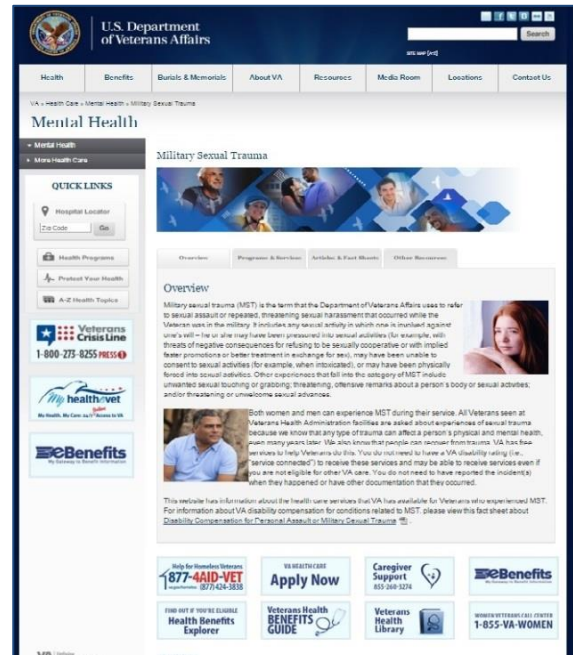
U.S. Department of Veterans Affairs

Search

SITE MAP [+/-]

Health | Benefits | Burials & Memorials | About VA | Resources | Media Room | Locations | Contact Us

VA » Health Care » Mental Health » Military Sexual Trauma

Mental Health

Mental Health
More Health Care

QUICK LINKS

Hospital Locator
Zip Code Go

Health Programs
Protect Your Health
A-Z Health Topics

Veterans Crisis Line
1-800-273-8255 PRESS 1

My healthevet
My Health, My Care: 24/7 Online Access to VA

eBenefits
My Gateway to Benefit Information

Military Sexual Trauma

Overview | Programs & Services | Articles & Fact Sheets | Other Resources

Overview

Military sexual trauma (MST) is the term that the Department of Veterans Affairs uses to refer to sexual assault or repeated, threatening sexual harassment that occurred while the Veteran was in the military. It includes any sexual activity in which one is involved against one's will—he or she may have been pressured into sexual activities (for example, with threats of negative consequences for refusing to be sexually cooperative or with implied faster promotions or better treatment in exchange for sex), may have been unable to consent to sexual activities (for example, when intoxicated), or may have been physically forced into sexual activities. Other experiences that fall into the category of MST include unwanted sexual touching or grabbing; threatening, offensive remarks about a person's body or sexual activities; and/or threatening or unwelcome sexual advances.

Both women and men can experience MST during their service. All Veterans seen at Veterans Health Administration facilities are asked about experiences of sexual trauma because we know that any type of trauma can affect a person's physical and mental health, even many years later. We also know that people can recover from trauma. VA has free services to help Veterans do this. You do not need to have a VA disability rating (i.e., "service connected") to receive these services and may be able to receive services even if you are not eligible for other VA care. You do not need to have reported the incident(s) when they happened or have other documentation that they occurred.

This website has information about the health care services that VA has available for Veterans who experienced MST. For information about VA disability compensation for conditions related to MST, please view this fact sheet about Disability Compensation for Personal Assault or Military Sexual Trauma.

Help for Homeless Veterans 877-4AID-VET (877)424-3838

VA HEALTH CARE Apply Now

Caregiver Support 855-260-3274

eBenefits

FIND OUT IF YOU'RE ELIGIBLE Health Benefits Explorer

Veterans Health BENEFITS GUIDE

Veterans Health Library

WOMEN VETERANS CALL CENTER 1-855-VA-WOMEN